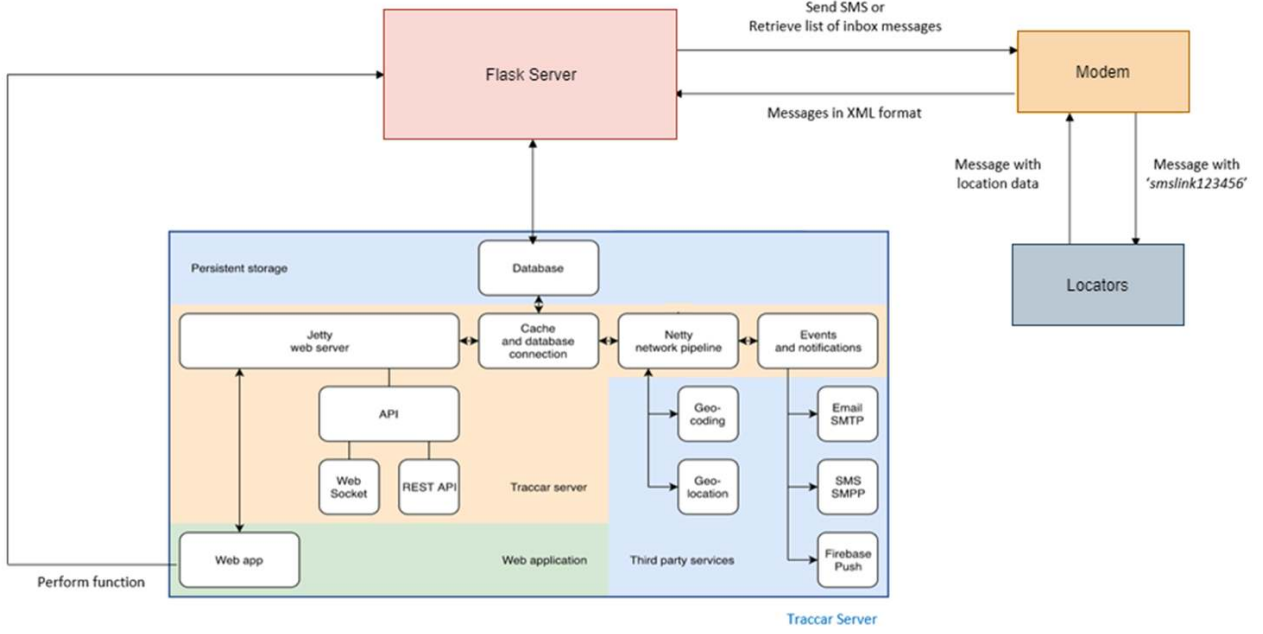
Send SMS or
Retrieve list of inbox messages

Flask Server

Modem

Messages in XML format

Message with location data

Message with 'smslink123456'

Locators

Persistent storage

Database

Jetty web server

Cache and database connection

Netty network pipeline

Events and notifications

API

Geo-coding

Email SMTP

Web Socket

REST API

Traccar server

Geo-location

SMS SMPP

Web app

Web application

Third party services

Firebase Push

Perform function

Traccar Server